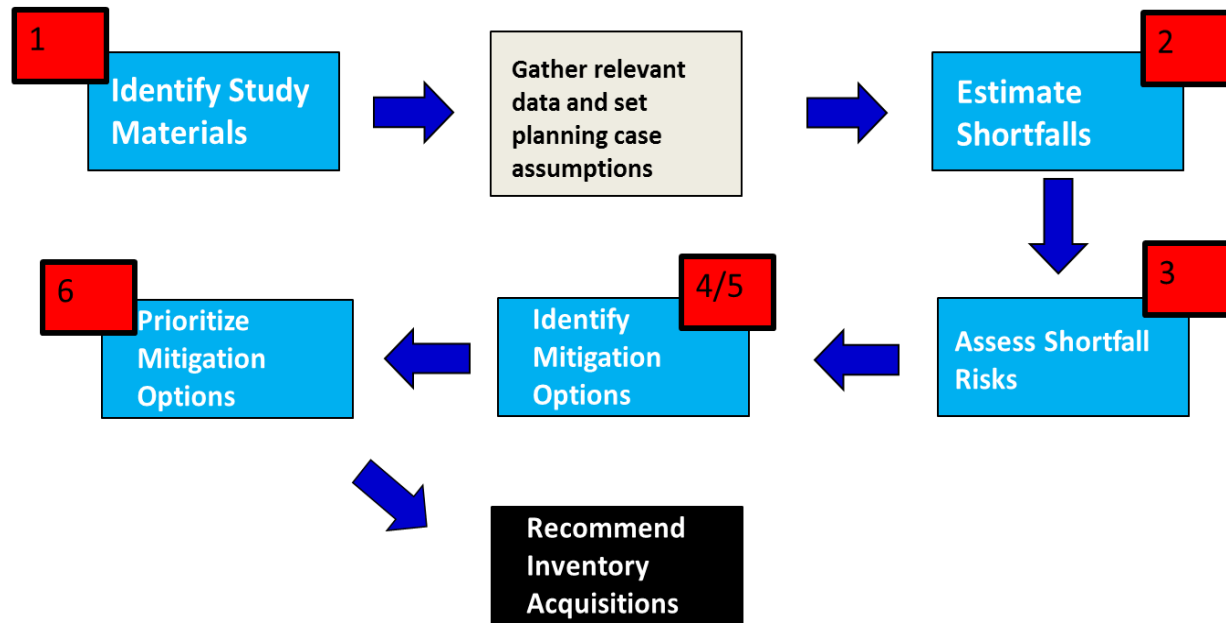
1
Identify Study Materials

Gather relevant data and set planning case assumptions

2
Estimate Shortfalls

3
Assess Shortfall Risks

4/5
Identify Mitigation Options

6
Prioritize Mitigation Options

Recommend Inventory Acquisitions